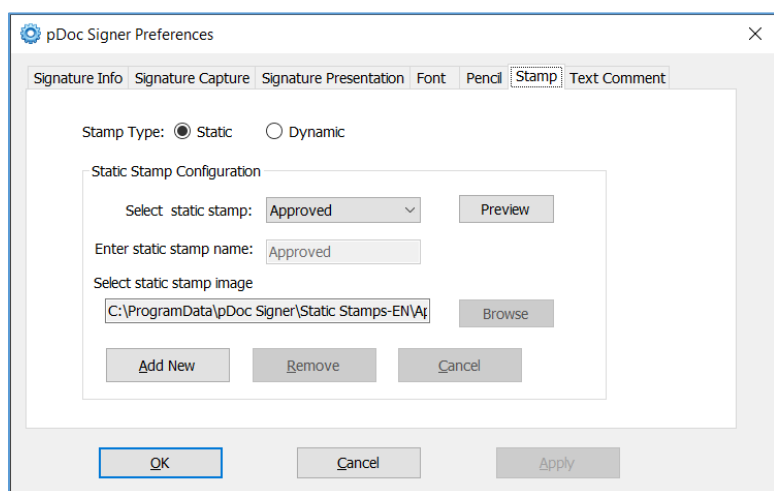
pDoc Signer Preferences

Signature Info | Signature Capture | Signature Presentation | Font | Pencil | Stamp | Text Comment

Stamp Type: Static Dynamic

Static Stamp Configuration

Select static stamp: Approved

Preview

Enter static stamp name: Approved

Select static stamp image

C:\ProgramData\pDoc Signer\Static Stamps-EN\Ap

Browse

Add New

Remove

Cancel

OK

Cancel

Apply